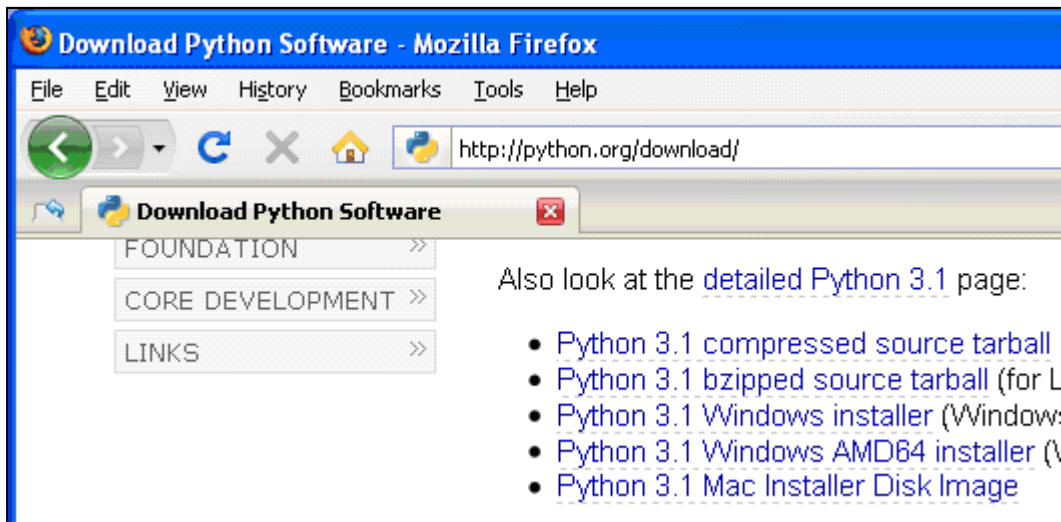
Download Python Software - Mozilla Firefox

File Edit View History Bookmarks Tools Help

http://python.org/download/

Download Python Software

FOUNDATION »

CORE DEVELOPMENT »

LINKS »

Also look at the detailed Python 3.1 page:

- Python 3.1 compressed source tarball
- Python 3.1 bzipped source tarball (for L
- Python 3.1 Windows installer (Window
- Python 3.1 Windows AMD64 installer (V
- Python 3.1 Mac Installer Disk Image